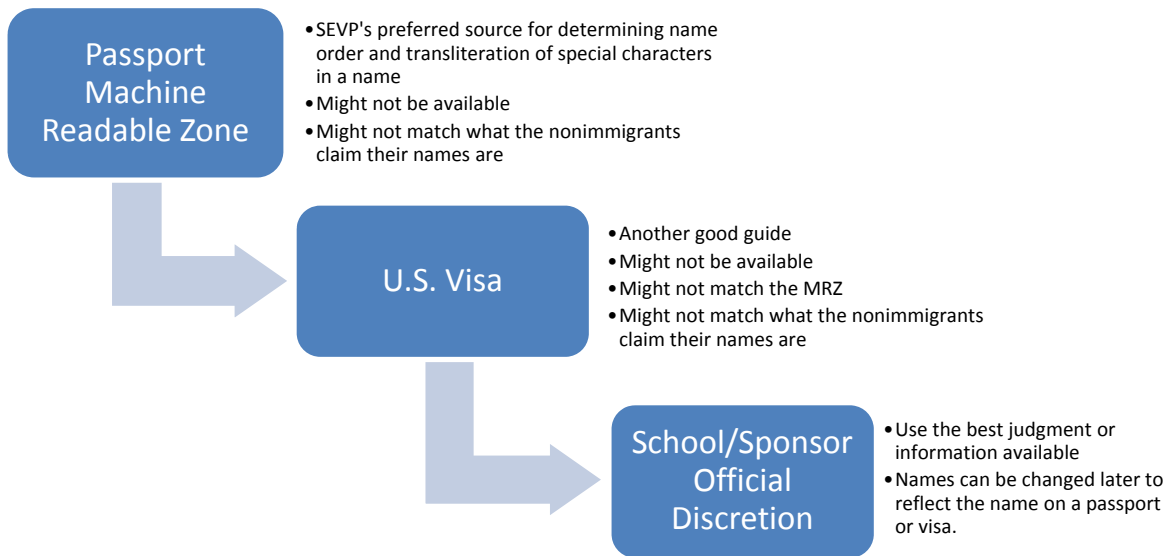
Passport Machine Readable Zone

- SEVP's preferred source for determining name order and transliteration of special characters in a name
- Might not be available
- Might not match what the nonimmigrants claim their names are

U.S. Visa

- Another good guide
- Might not be available
- Might not match the MRZ
- Might not match what the nonimmigrants claim their names are

School/Sponsor Official Discretion

- Use the best judgment or information available
- Names can be changed later to reflect the name on a passport or visa.